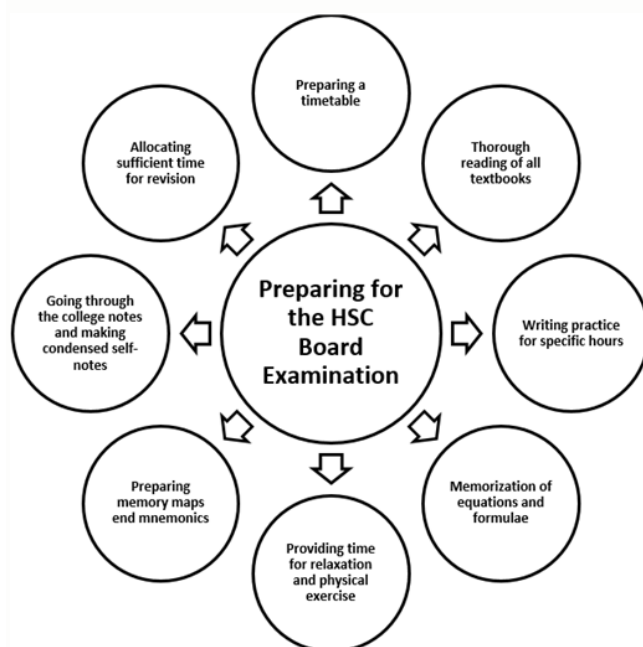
Preparing for the HSC Board Examination

Preparing a timetable

Thorough reading of all textbooks

Writing practice for specific hours

Memorization of equations and formulae

Providing time for relaxation and physical exercise

Preparing memory maps end mnemonics

Going through the college notes and making condensed self-notes

Allocating sufficient time for revision